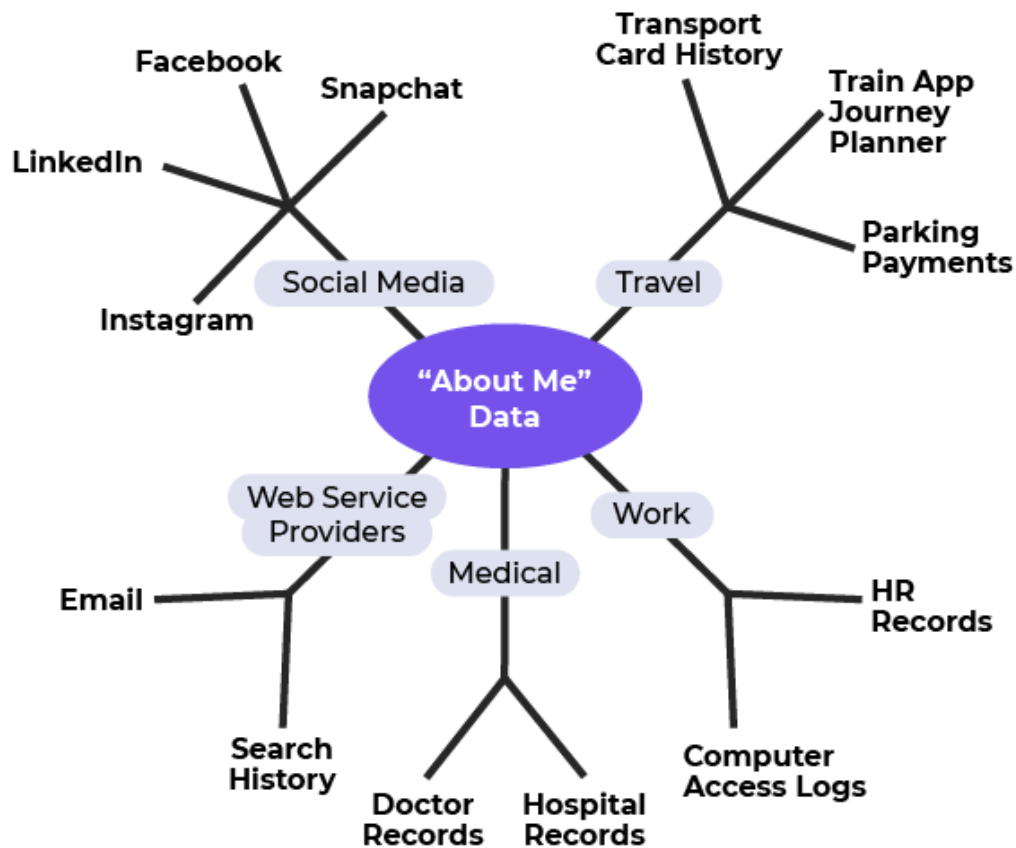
Facebook

Snapchat

LinkedIn

Instagram

Social Media

Transport Card History

Train App Journey Planner

Parking Payments

Travel

“About Me” Data

Web Service Providers

Email

Search History

Medical

Doctor Records

Hospital Records

Work

HR Records

Computer Access Logs